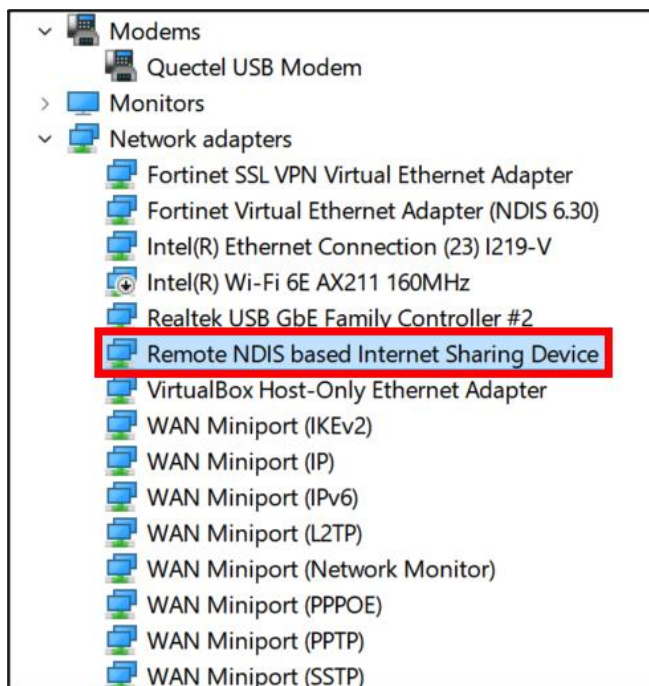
Modems
Quectel USB Modem
Monitors
Network adapters
Fortinet SSL VPN Virtual Ethernet Adapter
Fortinet Virtual Ethernet Adapter (NDIS 6.30)
Intel(R) Ethernet Connection (23) I219-V
Intel(R) Wi-Fi 6E AX211 160MHz
Realtek USB GbE Family Controller #2
Remote NDIS based Internet Sharing Device
VirtualBox Host-Only Ethernet Adapter
WAN Miniport (IKEv2)
WAN Miniport (IP)
WAN Miniport (IPv6)
WAN Miniport (L2TP)
WAN Miniport (Network Monitor)
WAN Miniport (PPPOE)
WAN Miniport (PPTP)
WAN Miniport (SSTP)